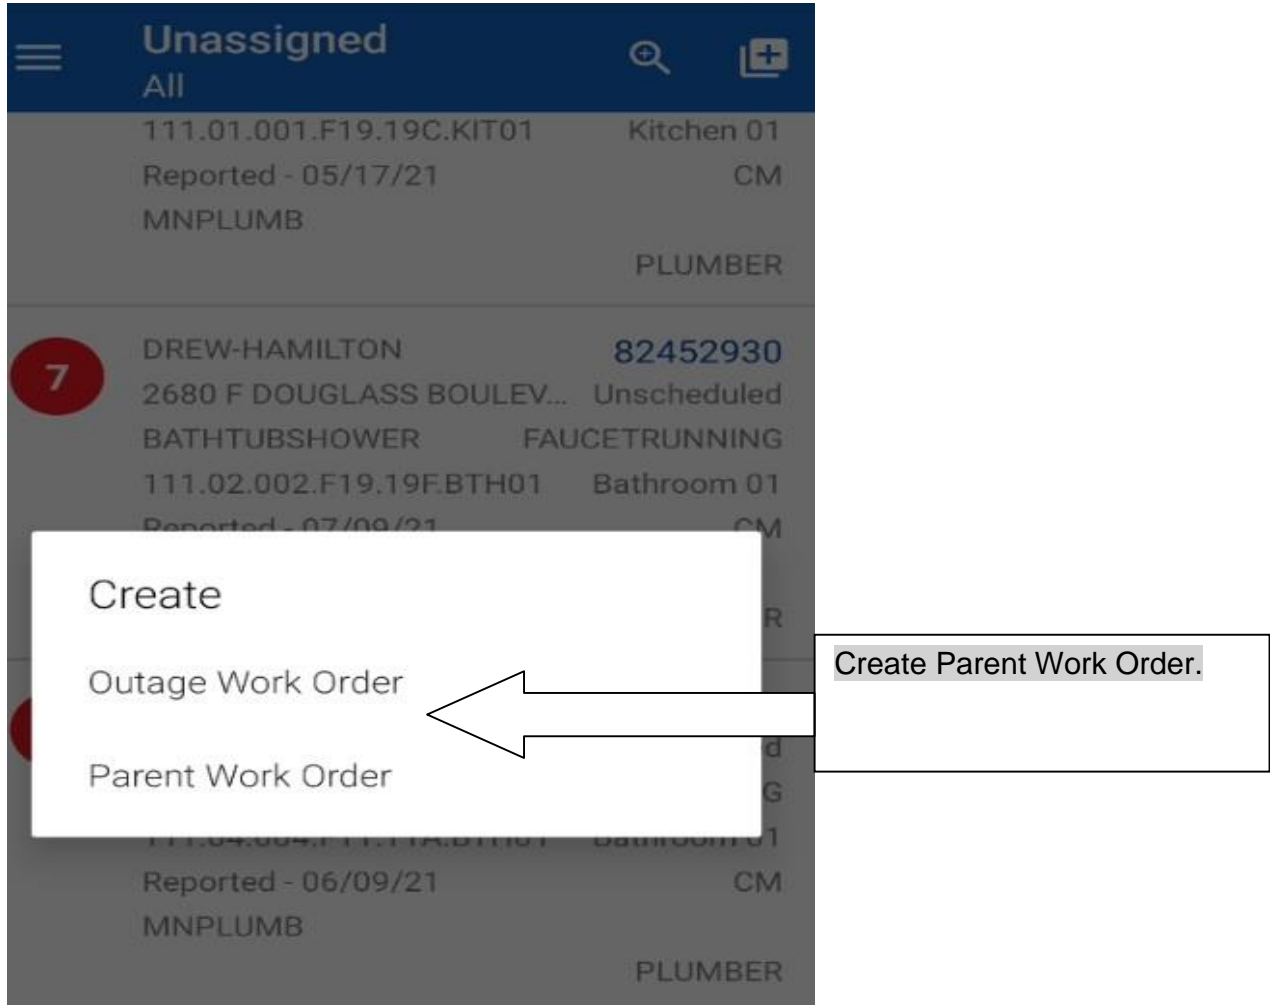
Unassigned
All

111.01.001.F19.19C.KIT01 Kitchen 01
Reported - 05/17/21 CM
MNPLUMB
PLUMBER

7
DREW-HAMILTON 82452930
2680 F DOUGLASS BOULEV... Unscheduled
BATHTUBSHOWER FAUCETRUNNING
111.02.002.F19.19F.BTH01 Bathroom 01
Reported - 07/09/21 CM
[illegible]R

Create
Outage Work Order
Parent Work Order

Create Parent Work Order.

d
G
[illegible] Bathroom 01
Reported - 06/09/21 CM
MNPLUMB
PLUMBER